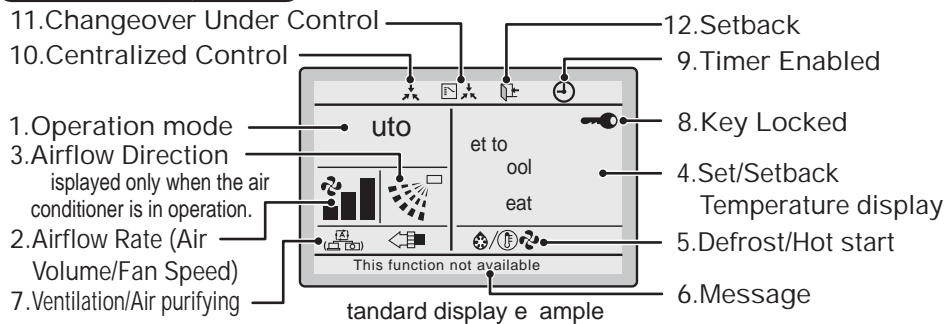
11.Changeover Under Control
12.Setback
10.Centralized Control
9.Timer Enabled
1.Operation mode
uto
8.Key Locked
3.Airflow Direction
et to
ool
isplayed only when the air conditioner is in operation.
4.Set/Setback Temperature display
eat
2.Airflow Rate (Air Volume/Fan Speed)
5.Defrost/Hot start
This function not available
7.Ventilation/Air purifying
6.Message
tandard display e ample